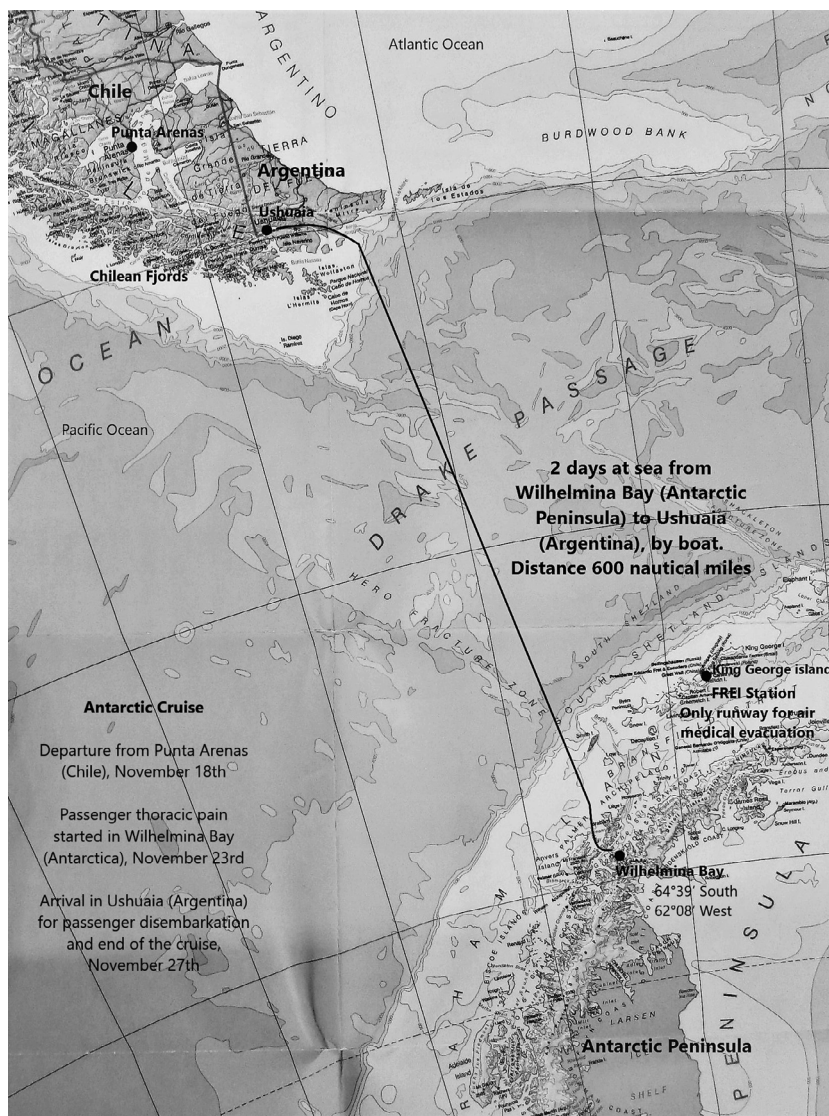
ARGENTINO

Atlantic Ocean

Chile

Punta Arenas

Argentina

Ushuaia

BURDWOOD BANK

Chilean Fjords

OCEAN

DRAKE PASSAGE

Pacific Ocean

2 days at sea from Wilhelmina Bay (Antarctic Peninsula) to Ushuaia (Argentina), by boat. Distance 600 nautical miles

HERO FRACTURE ZONE

SOUTH SHETLAND ISLANDS

King George island

FREI Station

Only runway for air medical evacuation

Antarctic Cruise

Departure from Punta Arenas (Chile), November 18th

Passenger thoracic pain started in Wilhelmina Bay (Antarctica), November 23rd

Arrival in Ushuaia (Argentina) for passenger disembarkation and end of the cruise, November 27th

Wilhelmina Bay

64°39' South

62°08' West

PENINSULA

LARSEN

SHELF

Antarctic Peninsula